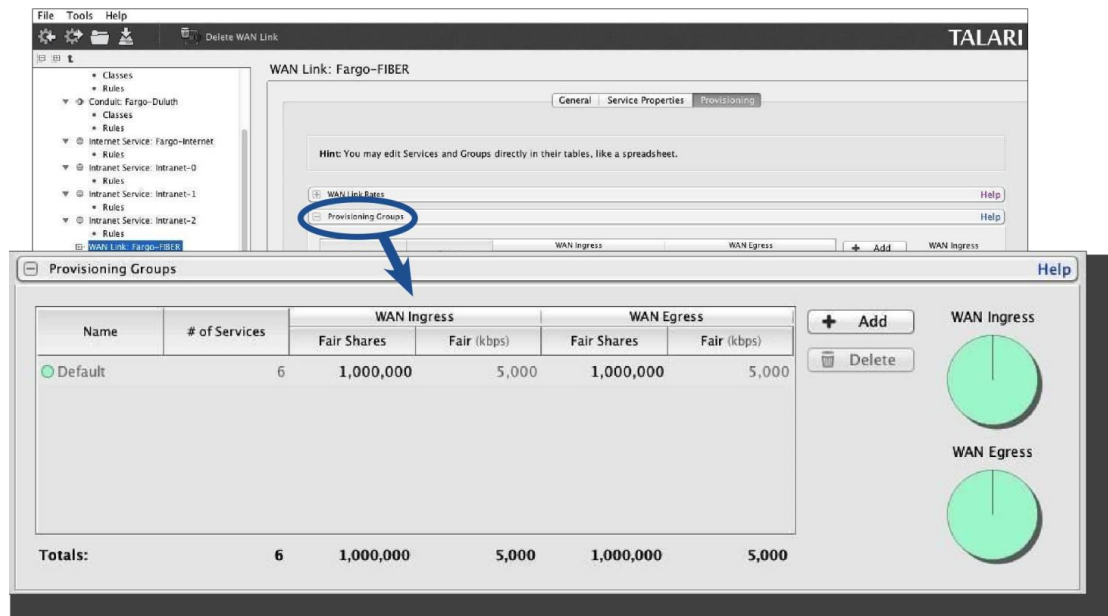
File Tools Help

Delete WAN Link

TALARI

t

• Classes
• Rules
Conduit: Fargo-Duluth
• Classes
• Rules
Internet Service: Fargo-Internet
• Rules
Intranet Service: Intranet-0
• Rules
Intranet Service: Intranet-1
• Rules
Intranet Service: Intranet-2
• Rules
WAN Link: Fargo-FIBER

WAN Link: Fargo-FIBER

General | Service Properties | Provisioning

Hint: You may edit Services and Groups directly in their tables, like a spreadsheet.

WAN Link Rates Help

Provisioning Groups Help

WAN Ingress WAN Egress + Add WAN Ingress

Provisioning Groups Help

| Name | # of Services | WAN Ingress Fair Shares | WAN Ingress Fair (kbps) | WAN Egress Fair Shares | WAN Egress Fair (kbps) |
|---|---|---|---|---|---|
| Default | 6 | 1,000,000 | 5,000 | 1,000,000 | 5,000 |
| Totals: | 6 | 1,000,000 | 5,000 | 1,000,000 | 5,000 |

+ Add

Delete

WAN Ingress

WAN Egress